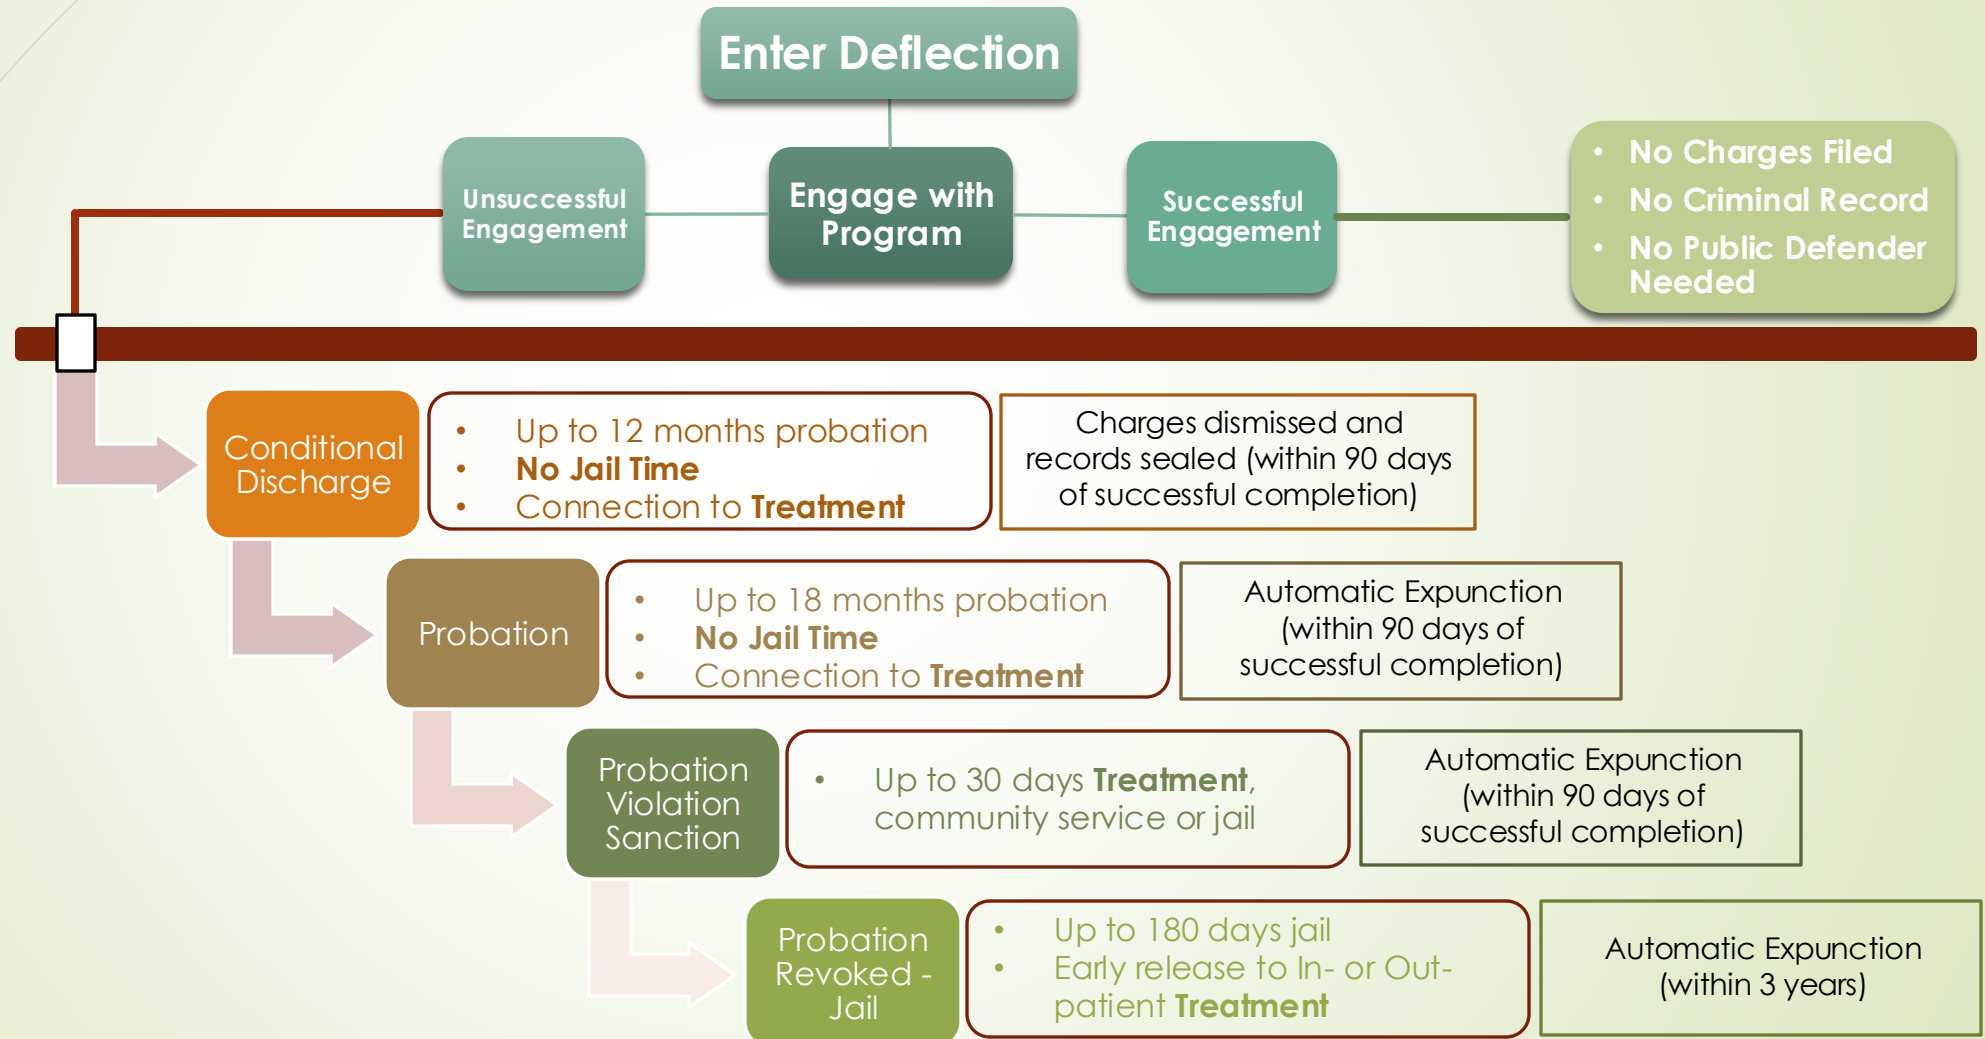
Enter Deflection

Unsuccessful Engagement

Engage with Program

Successful Engagement

- No Charges Filed
- No Criminal Record
- No Public Defender Needed

Conditional Discharge

- Up to 12 months probation
- No Jail Time
- Connection to Treatment

Charges dismissed and records sealed (within 90 days of successful completion)

Probation

- Up to 18 months probation
- No Jail Time
- Connection to Treatment

Automatic Expunction (within 90 days of successful completion)

Probation Violation Sanction

- Up to 30 days Treatment, community service or jail

Automatic Expunction (within 90 days of successful completion)

Probation Revoked - Jail

- Up to 180 days jail
- Early release to In- or Out-patient Treatment

Automatic Expunction (within 3 years)